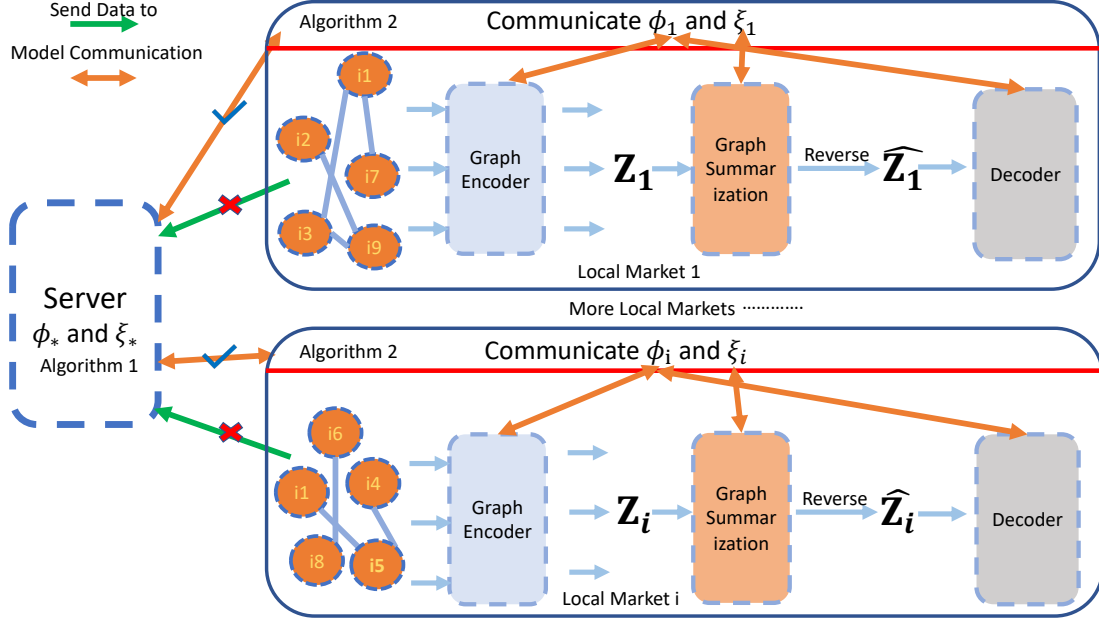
Send Data to

Model Communication

Algorithm 2

Communicate $\phi_1$ and $\xi_1$

i1

i2

i7

i3

i9

Graph Encoder

$\mathbf{Z_1}$

Graph Summarization

Reverse

$\widehat{\mathbf{Z_1}}$

Decoder

Local Market 1

Server

$\phi_*$ and $\xi_*$

Algorithm 1

More Local Markets ··········

Algorithm 2

Communicate $\phi_\mathrm{i}$ and $\xi_i$

i6

i1

i4

i8

i5

Graph Encoder

$\mathbf{Z_i}$

Graph Summarization

Reverse

$\widehat{\mathbf{Z_i}}$

Decoder

Local Market i